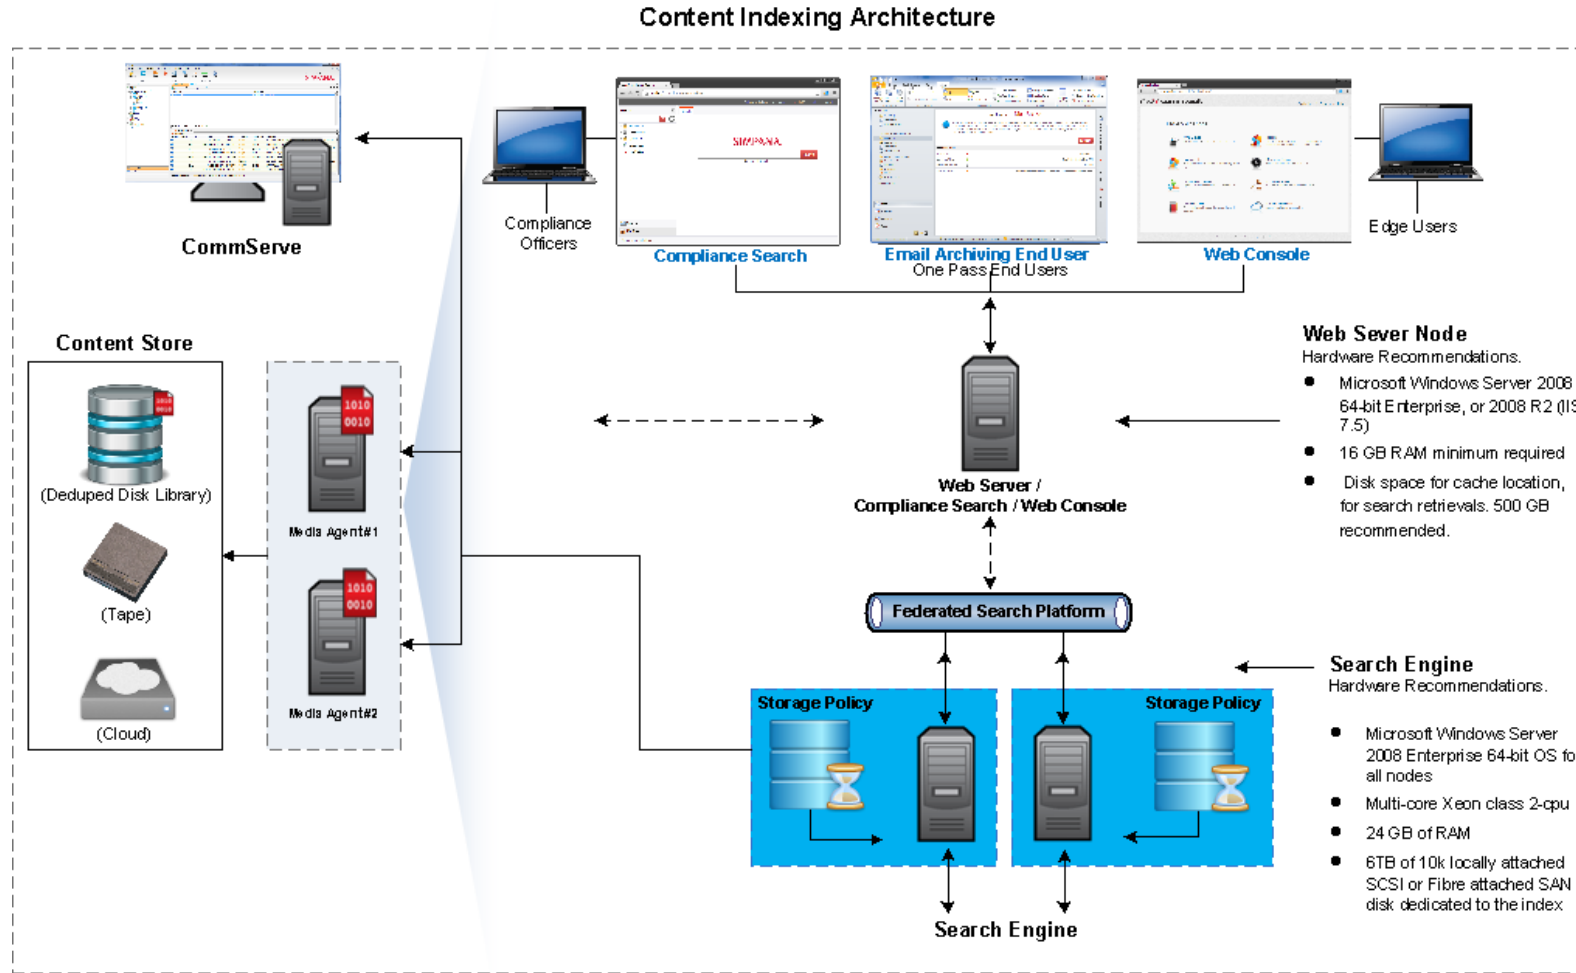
Content Indexing Architecture

CommServe

Compliance Officers

Compliance Search

Email Archiving End User
One Pass End Users

Web Console

Edge Users

Content Store

(Deduped Disk Library)

(Tape)

(Cloud)

1010
0010

Media Agent#1

1010
0010

Media Agent#2

Web Sever Node
Hardware Recommendations.

- Microsoft Windows Server 2008 64-bit Enterprise, or 2008 R2 (II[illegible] 7.5)
- 16 GB RAM minimum required
- Disk space for cache location, for search retrievals. 500 GB recommended.

Web Server /
Compliance Search / Web Console

Federated Search Platform

Storage Policy

Storage Policy

Search Engine
Hardware Recommendations.

- Microsoft Windows Server 2008 Enterprise 64-bit OS fo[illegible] all nodes
- Multi-core Xeon class 2-cpu
- 24 GB of RAM
- 6TB of 10k locally attached SCSI or Fibre attached SAN disk dedicated to the index

Search Engine